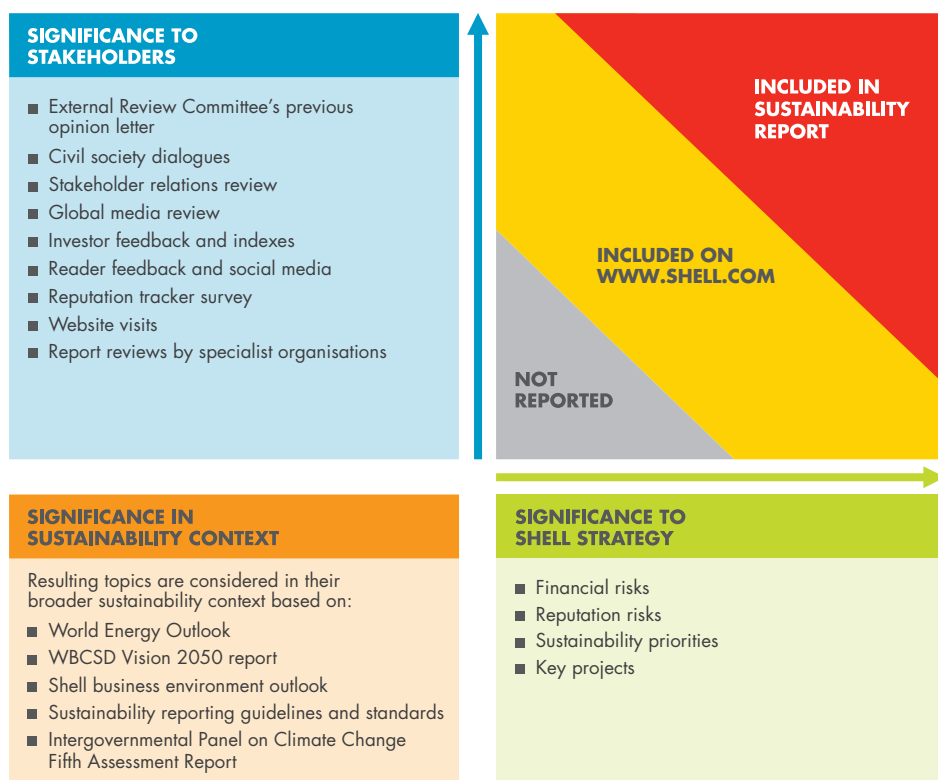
SIGNIFICANCE TO STAKEHOLDERS

- External Review Committee's previous opinion letter
- Civil society dialogues
- Stakeholder relations review
- Global media review
- Investor feedback and indexes
- Reader feedback and social media
- Reputation tracker survey
- Website visits
- Report reviews by specialist organisations

INCLUDED IN SUSTAINABILITY REPORT

INCLUDED ON WWW.SHELL.COM

NOT REPORTED

SIGNIFICANCE IN SUSTAINABILITY CONTEXT

Resulting topics are considered in their broader sustainability context based on:

- World Energy Outlook
- WBCSD Vision 2050 report
- Shell business environment outlook
- Sustainability reporting guidelines and standards
- Intergovernmental Panel on Climate Change Fifth Assessment Report

SIGNIFICANCE TO SHELL STRATEGY

- Financial risks
- Reputation risks
- Sustainability priorities
- Key projects